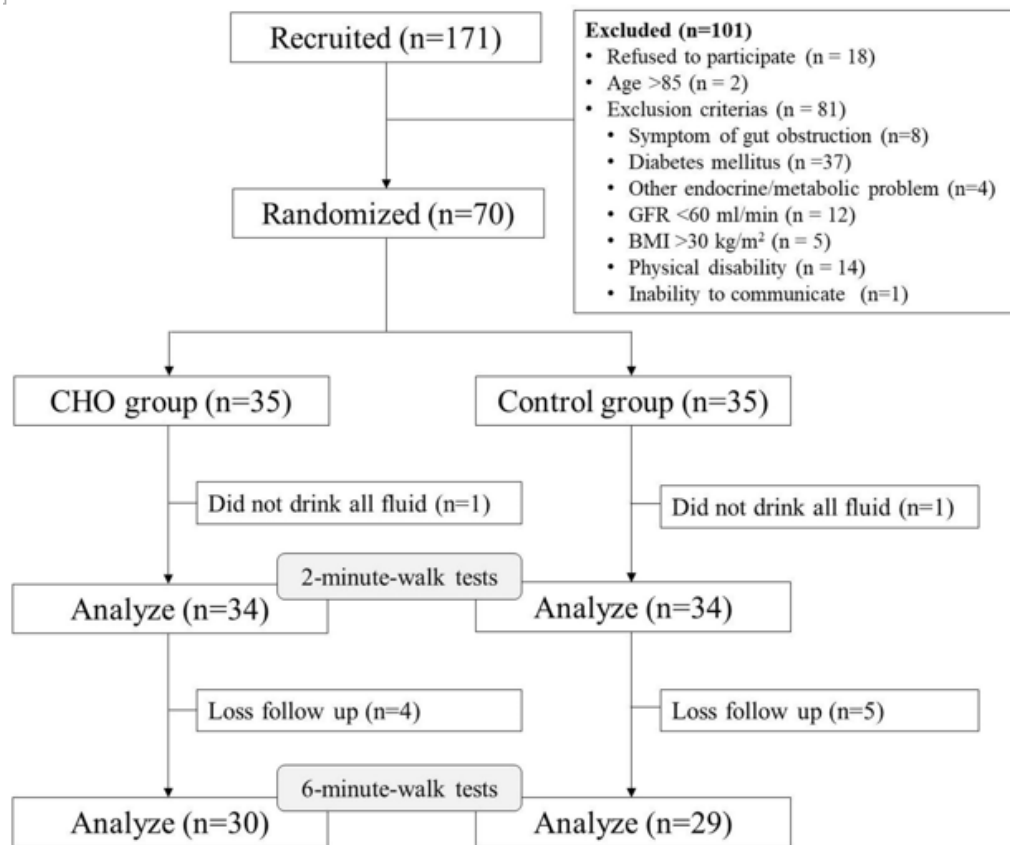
Recruited (n=171)

Excluded (n=101)
• Refused to participate (n = 18)
• Age >85 (n = 2)
• Exclusion criterias (n = 81)
• Symptom of gut obstruction (n=8)
• Diabetes mellitus (n =37)
• Other endocrine/metabolic problem (n=4)
• GFR <60 ml/min (n = 12)
• BMI >30 kg/m² (n = 5)
• Physical disability (n = 14)
• Inability to communicate (n=1)

Randomized (n=70)

CHO group (n=35)

Control group (n=35)

Did not drink all fluid (n=1)

Did not drink all fluid (n=1)

2-minute-walk tests

Analyze (n=34)

Analyze (n=34)

Loss follow up (n=4)

Loss follow up (n=5)

6-minute-walk tests

Analyze (n=30)

Analyze (n=29)